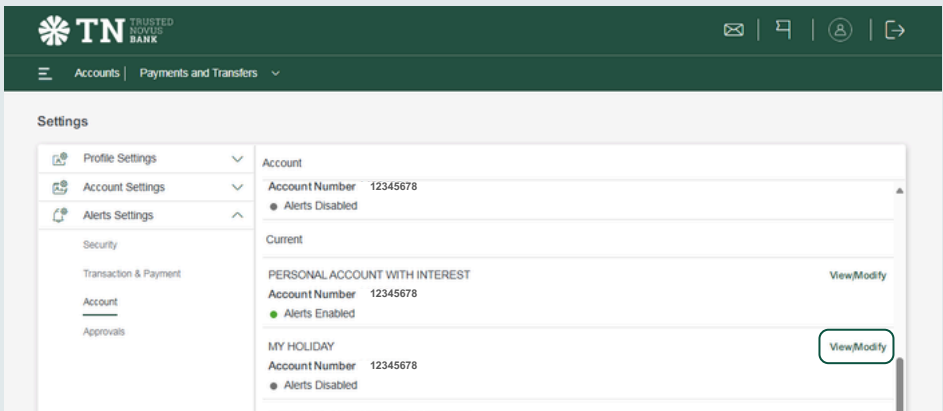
TN TRUSTED NOVUS BANK

Accounts | Payments and Transfers

Settings

Profile Settings
Account Settings
Alerts Settings
Security
Transaction & Payment
Account
Approvals

Account

Account Number 12345678
Alerts Disabled

Current

PERSONAL ACCOUNT WITH INTEREST
View/Modify
Account Number 12345678
Alerts Enabled

MY HOLIDAY
View/Modify
Account Number 12345678
Alerts Disabled